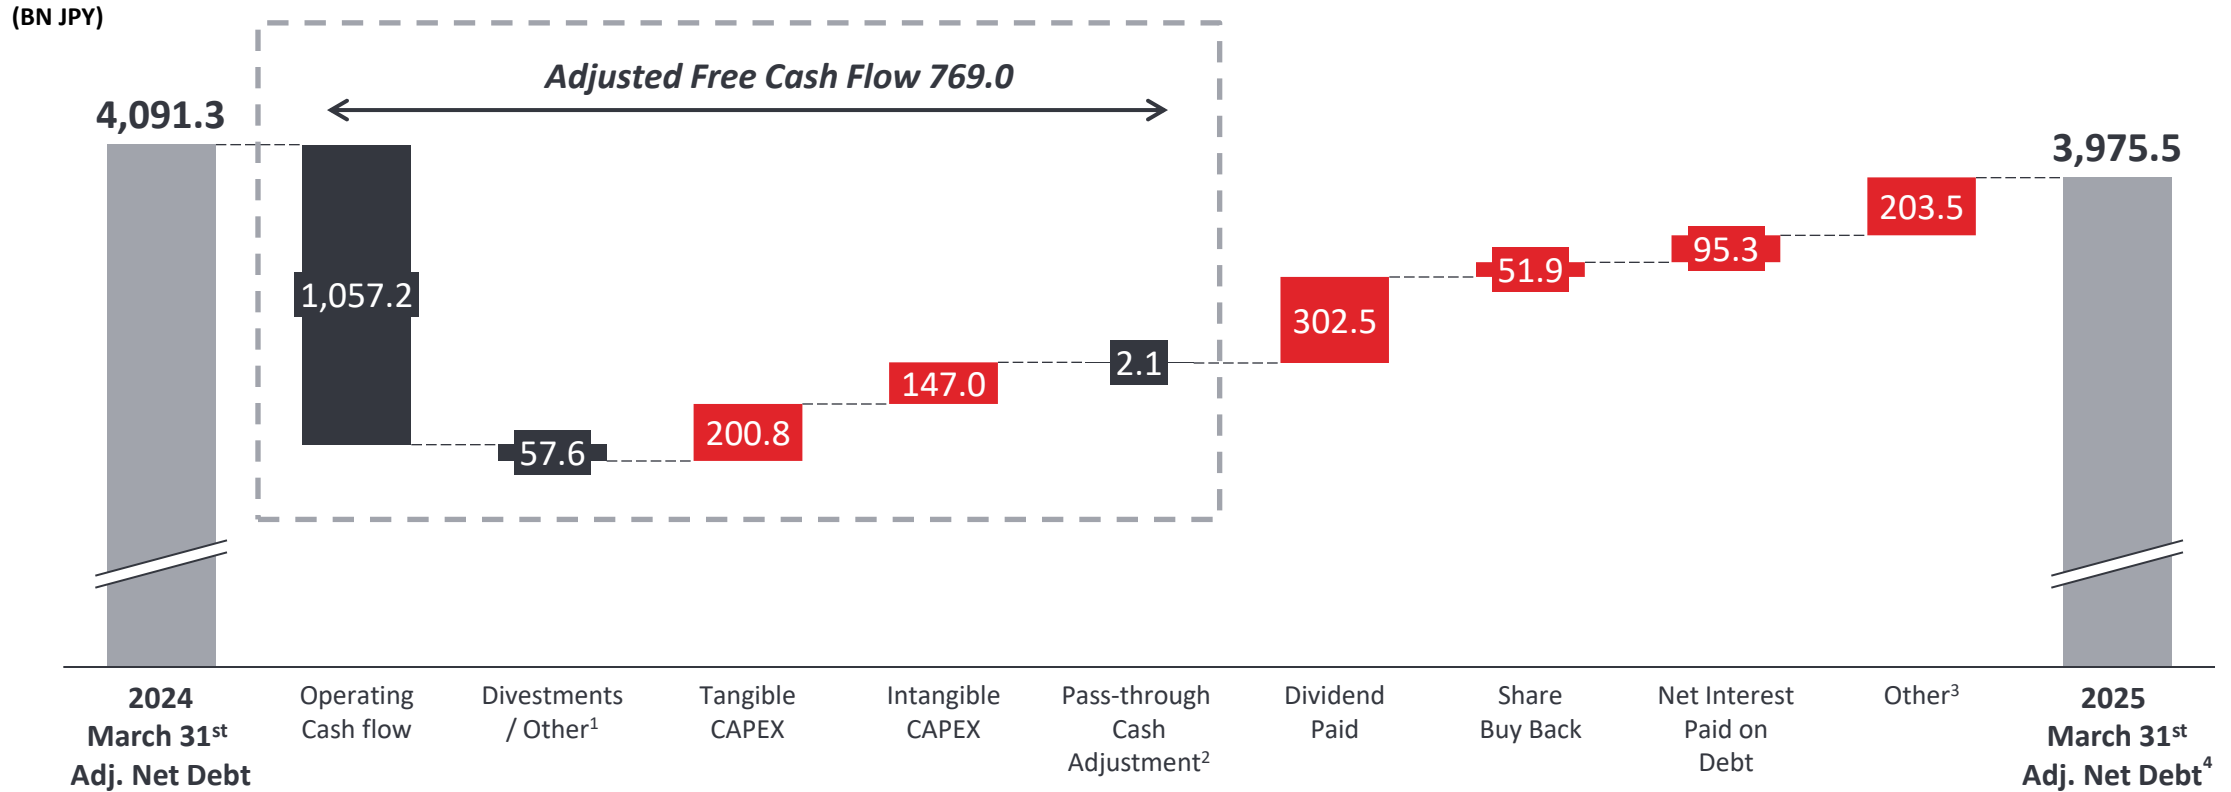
(BN JPY)

Adjusted Free Cash Flow 769.0

4,091.3

1,057.2

57.6

200.8

147.0

2.1

302.5

51.9

95.3

203.5

3,975.5

2024 March 31$^{st}$ Adj. Net Debt

Operating Cash flow

Divestments / Other$^{1}$

Tangible CAPEX

Intangible CAPEX

Pass-through Cash Adjustment$^{2}$

Dividend Paid

Share Buy Back

Net Interest Paid on Debt

Other$^{3}$

2025 March 31$^{st}$ Adj. Net Debt$^{4}$